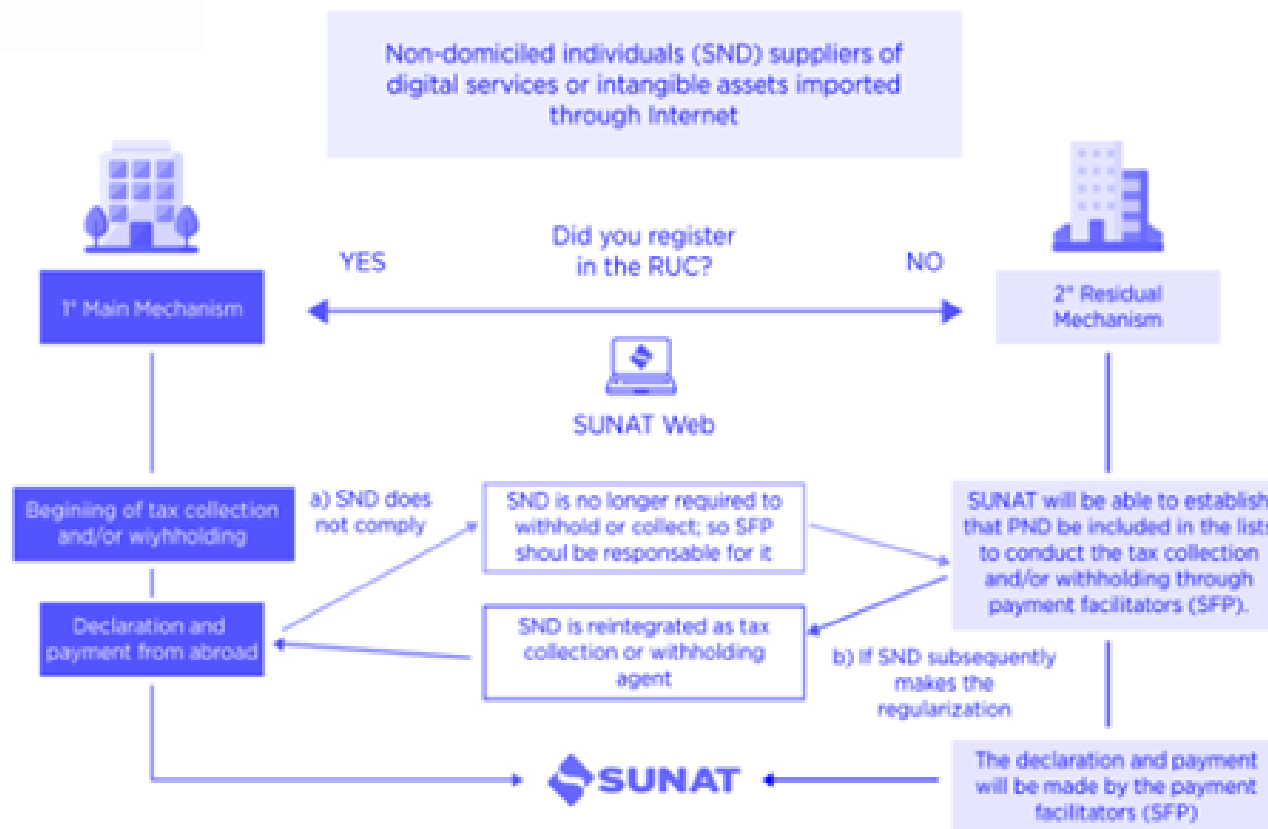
Non-domiciled individuals (SND) suppliers of digital services or intangible assets imported through Internet

Did you register in the RUC?

YES

NO

1° Main Mechanism

2° Residual Mechanism

SUNAT Web

Begining of tax collection and/or wiyhholding

a) SND does not comply

SND is no longer required to withhold or collect; so SFP shoul be responsable for it

SUNAT will be able to establish that PND be included in the lists to conduct the tax collection and/or withholding through payment facilitators (SFP).

Declaration and payment from abroad

SND is reintegrated as tax collection or withholding agent

b) If SND subsequently makes the regularization

SUNAT

The declaration and payment will be made by the payment facilitators (SFP)